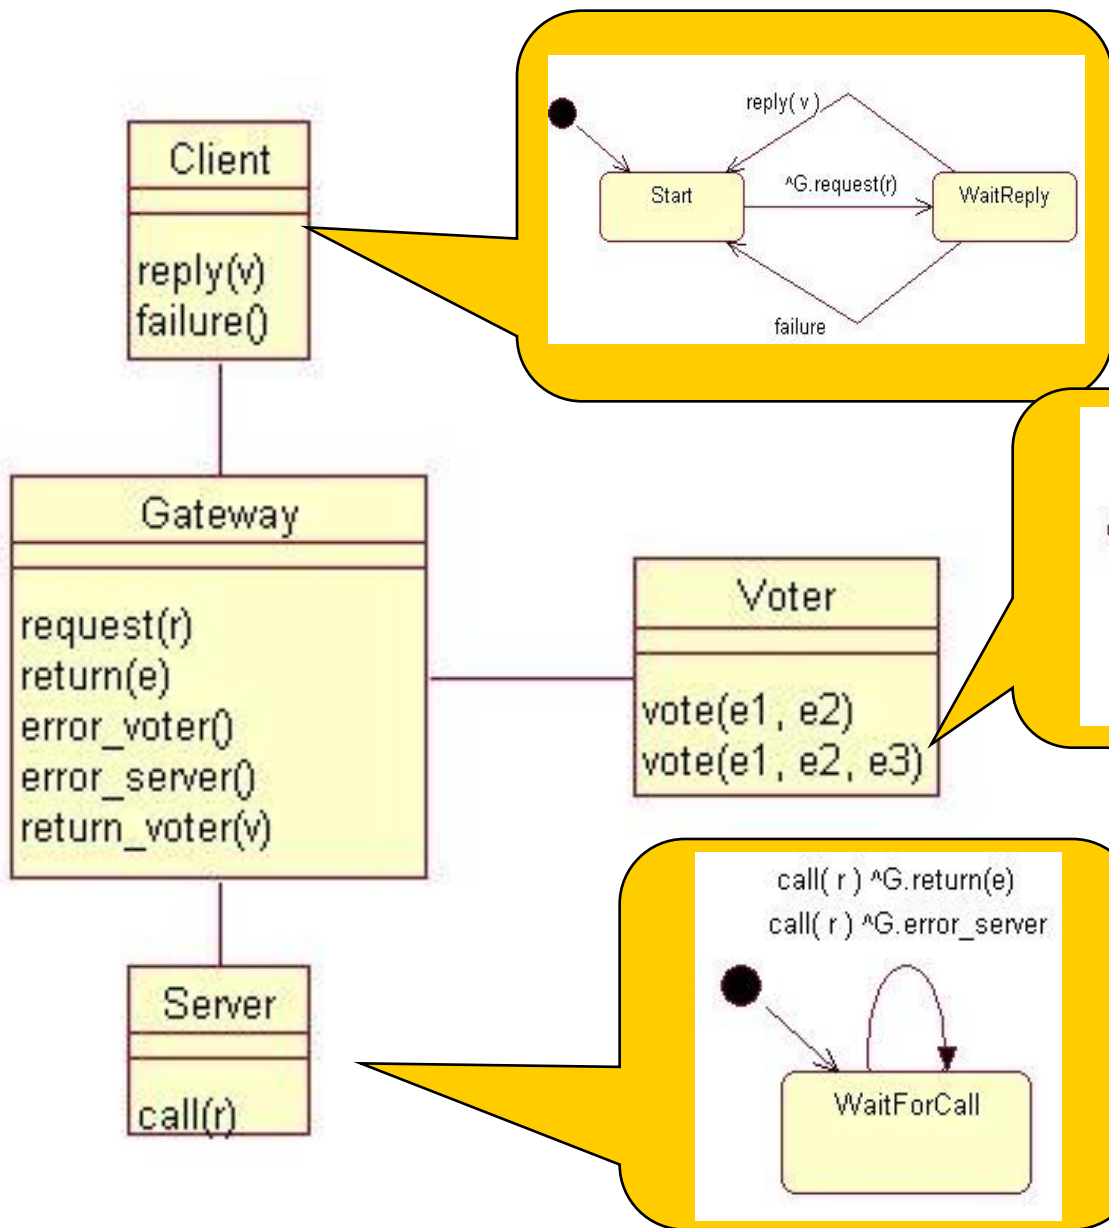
Client

reply(v)
failure()

reply( v )
^G.request(r)
Start
WaitReply
failure

Gateway

request(r)
return(e)
error_voter()
error_server()
return_voter(v)

Voter

vote(e1, e2)
vote(e1, e2, e3)

Server

call(r)

call( r ) ^G.return(e)
call( r ) ^G.error_server
WaitForCall